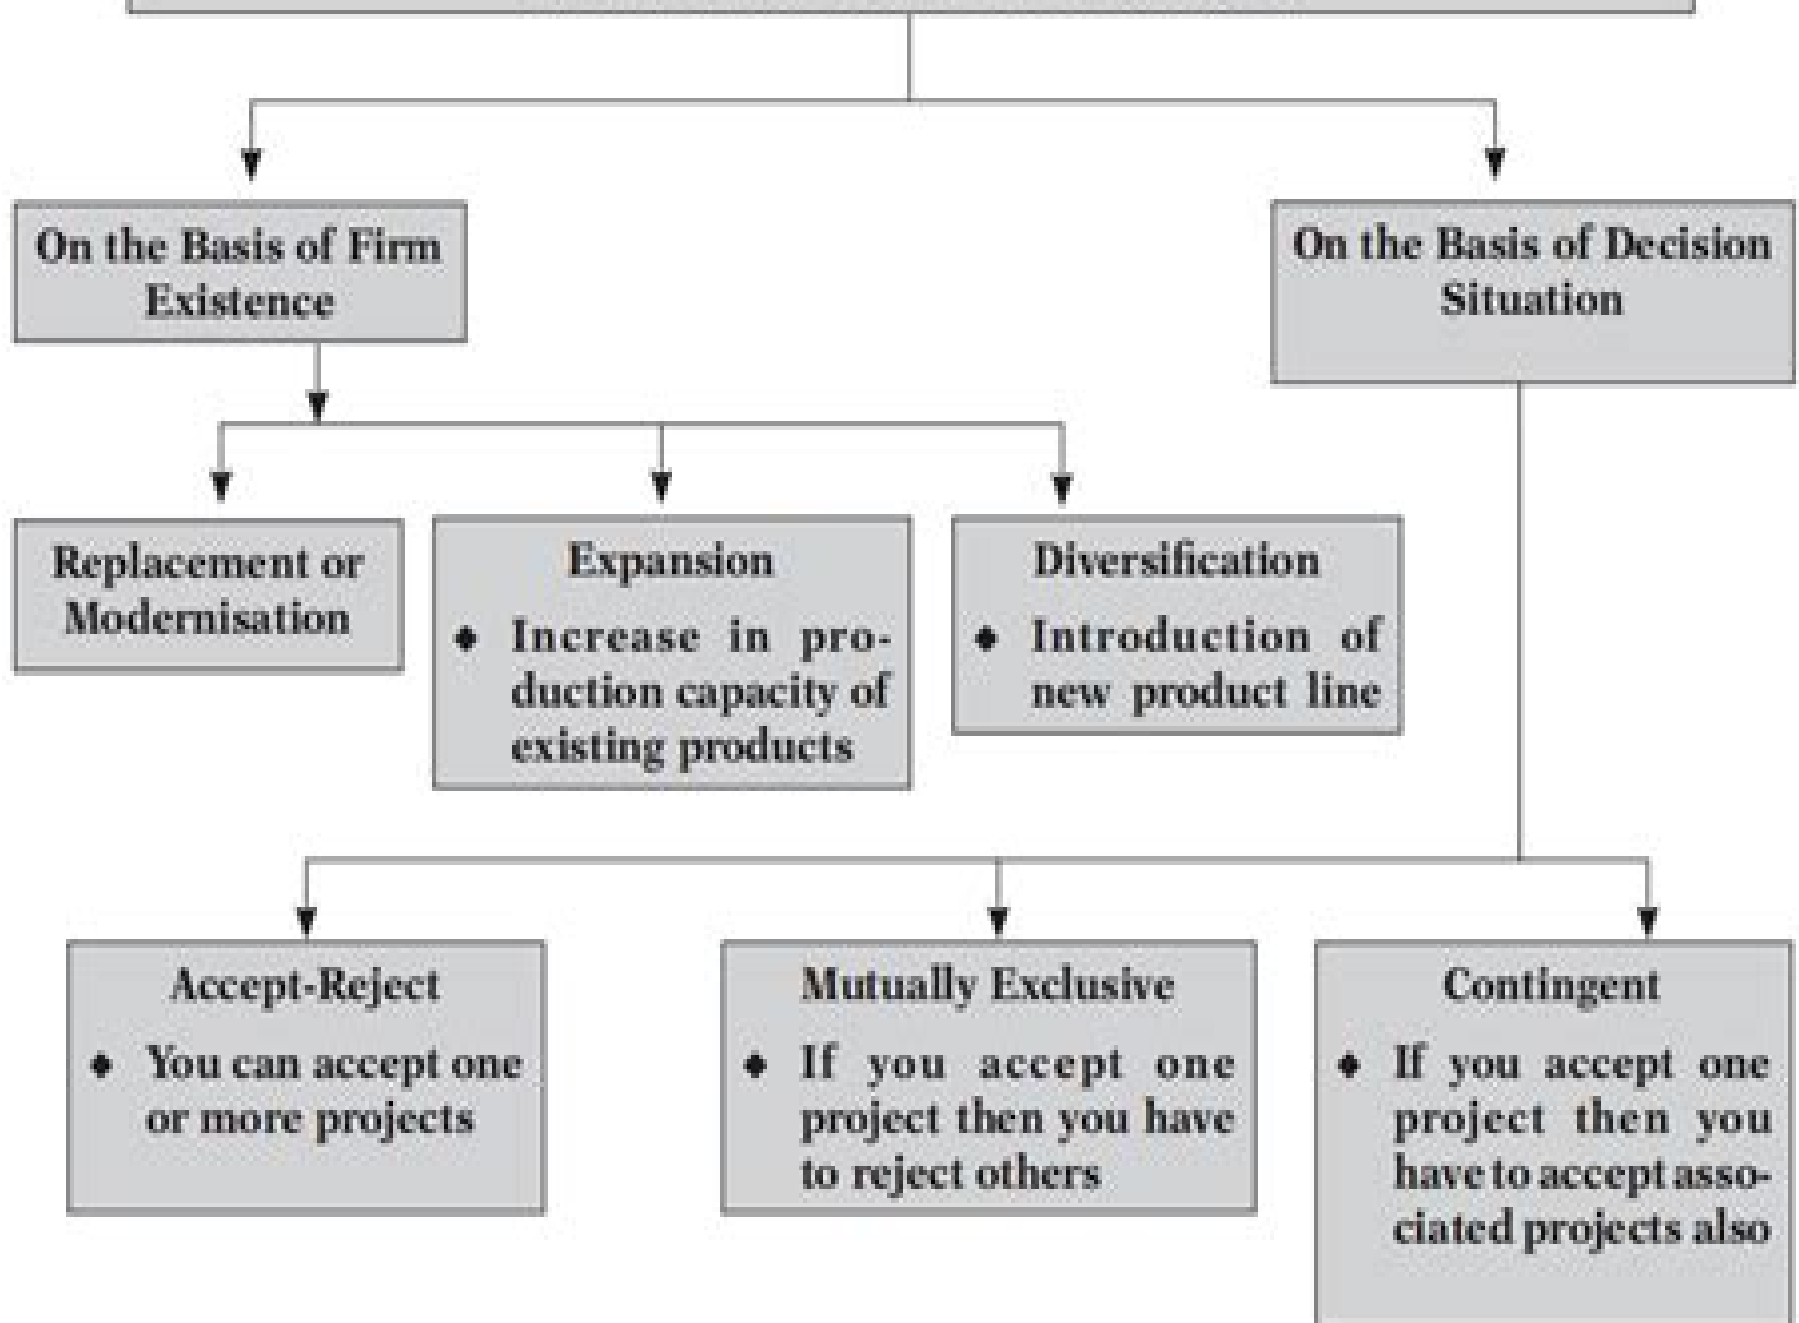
On the Basis of Firm Existence

Replacement or Modernisation

Expansion
- Increase in production capacity of existing products

Diversification
- Introduction of new product line

On the Basis of Decision Situation

Accept-Reject
- You can accept one or more projects

Mutually Exclusive
- If you accept one project then you have to reject others

Contingent
- If you accept one project then you have to accept associated projects also